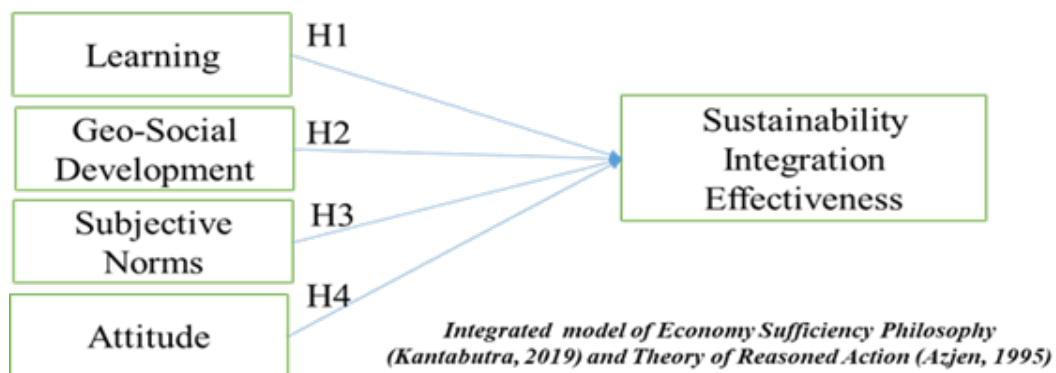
Learning

H1

Geo-Social Development

H2

Subjective Norms

H3

Attitude

H4

Sustainability Integration Effectiveness

Integrated model of Economy Sufficiency Philosophy (Kantabutra, 2019) and Theory of Reasoned Action (Azjen, 1995)